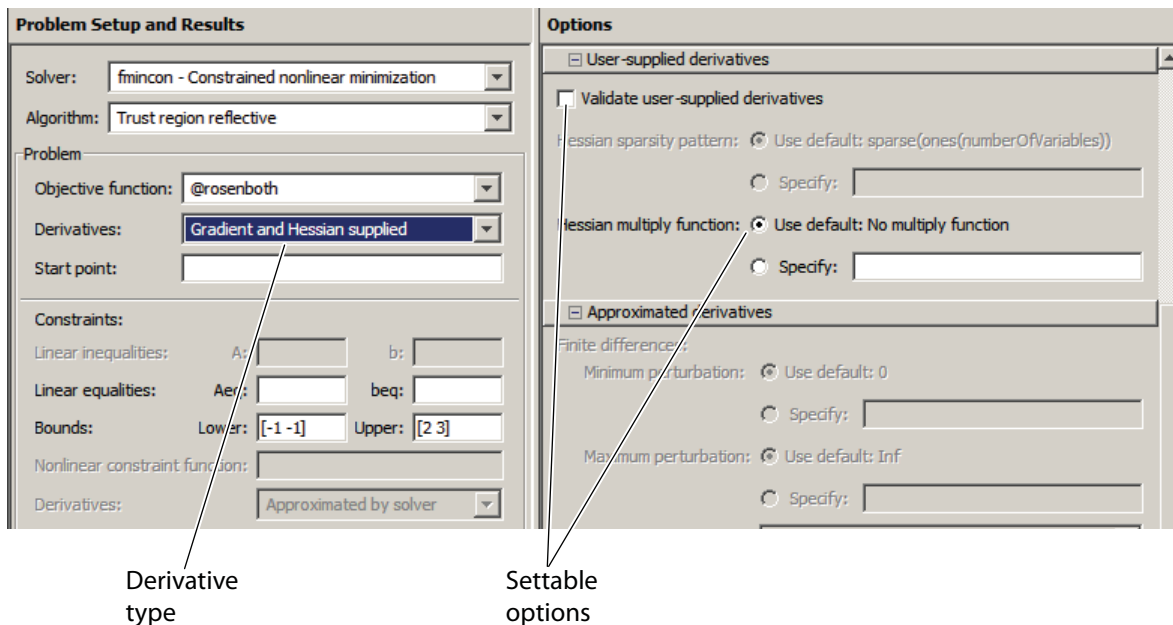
Problem Setup and Results

Solver: fmincon - Constrained nonlinear minimization

Algorithm: Trust region reflective

Problem

Objective function: @rosenboth

Derivatives: Gradient and Hessian supplied

Start point:

Constraints:

Linear inequalities: A: b:

Linear equalities: Aeq: beq:

Bounds: Lower: [-1 -1] Upper: [2 3]

Nonlinear constraint function:

Derivatives: Approximated by solver

Options

User-supplied derivatives

Validate user-supplied derivatives

Hessian sparsity pattern: Use default: sparse(ones(numberOfVariables))

Specify:

Hessian multiply function: Use default: No multiply function

Specify:

Approximated derivatives

Finite differences:

Minimum perturbation: Use default: 0

Specify:

Maximum perturbation: Use default: Inf

Specify:

Derivative type

Settable options